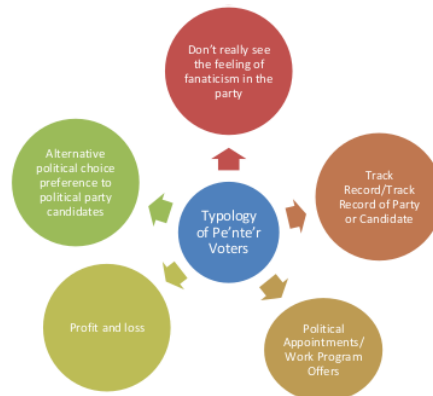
Typology of Pe'nte'r Voters

Don't really see the feeling of fanaticism in the party

Track Record/Track Record of Party or Candidate

Political Appointments/ Work Program Offers

Profit and loss

Alternative political choice preference to political party candidates